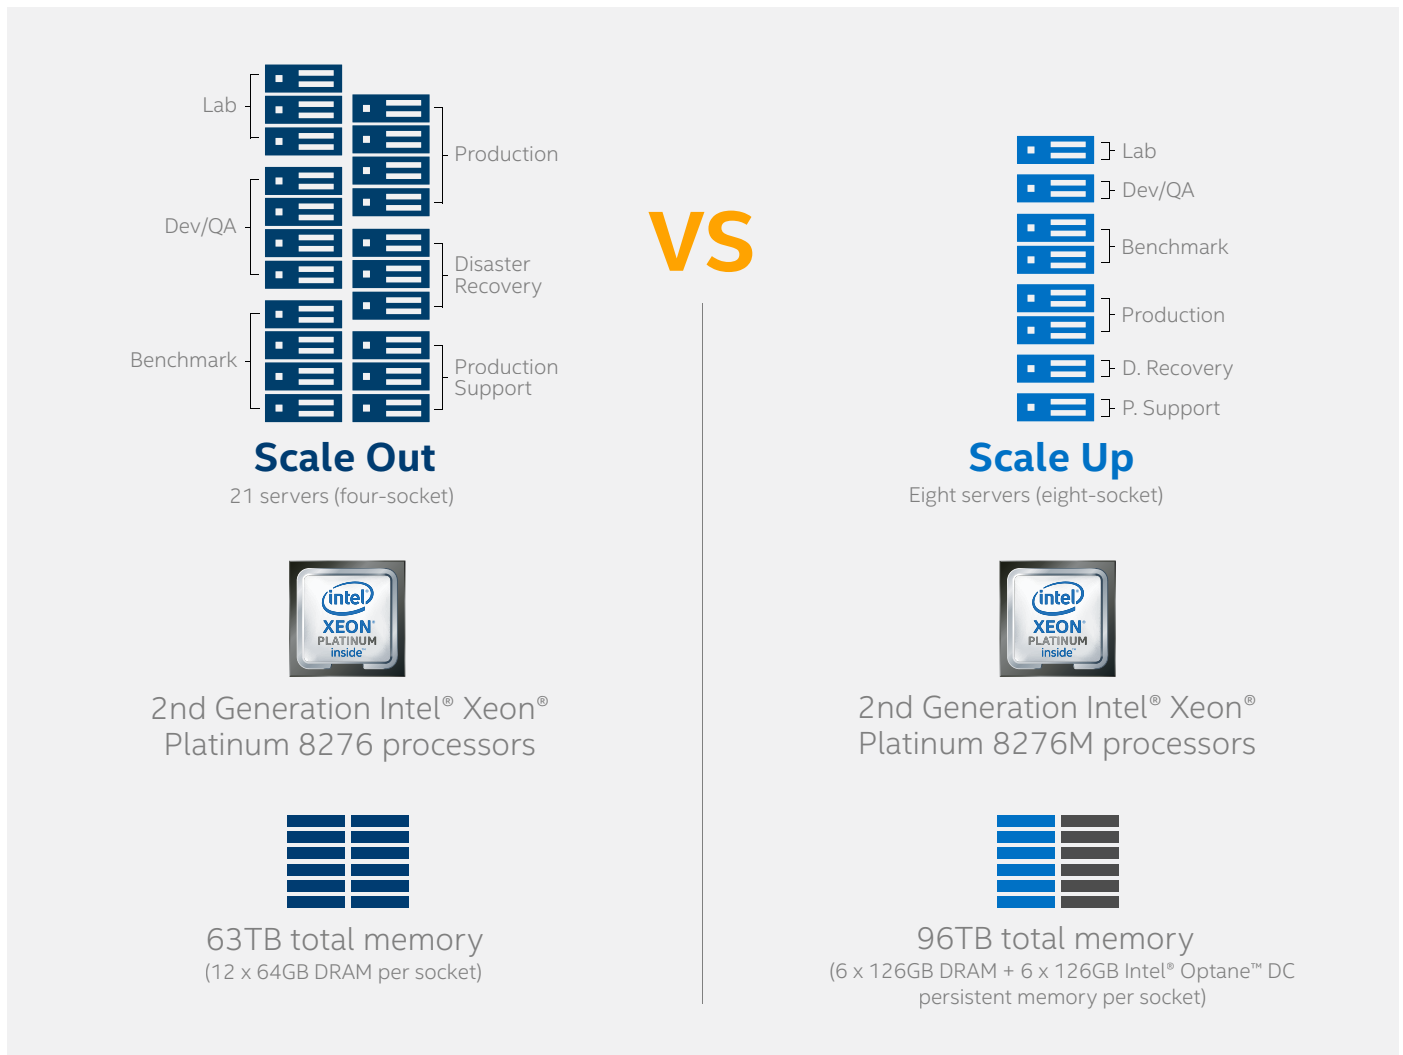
Lab

Production

Dev/QA

Disaster Recovery

Benchmark

Production Support

Scale Out

21 servers (four-socket)

intel
XEON
PLATINUM
inside

2nd Generation Intel® Xeon® Platinum 8276 processors

63TB total memory

(12 x 64GB DRAM per socket)

VS

Lab

Dev/QA

Benchmark

Production

D. Recovery

P. Support

Scale Up

Eight servers (eight-socket)

intel
XEON
PLATINUM
inside

2nd Generation Intel® Xeon® Platinum 8276M processors

96TB total memory

(6 x 126GB DRAM + 6 x 126GB Intel® Optane™ DC persistent memory per socket)